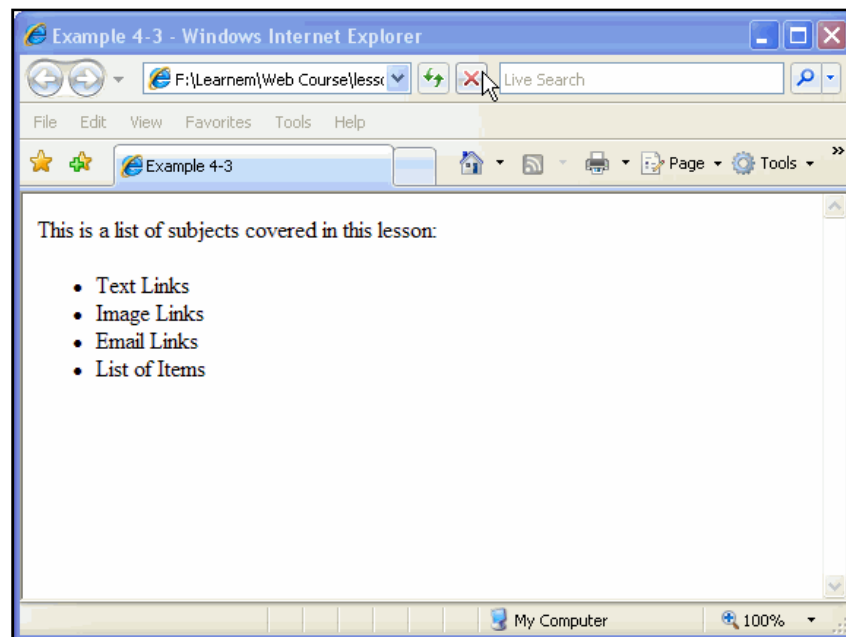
Example 4-3 - Windows Internet Explorer

F:\Learnem\Web Course\lesso

Live Search

File Edit View Favorites Tools Help

Example 4-3

Page ▾ Tools ▾

This is a list of subjects covered in this lesson:

- Text Links
- Image Links
- Email Links
- List of Items

My Computer

100%